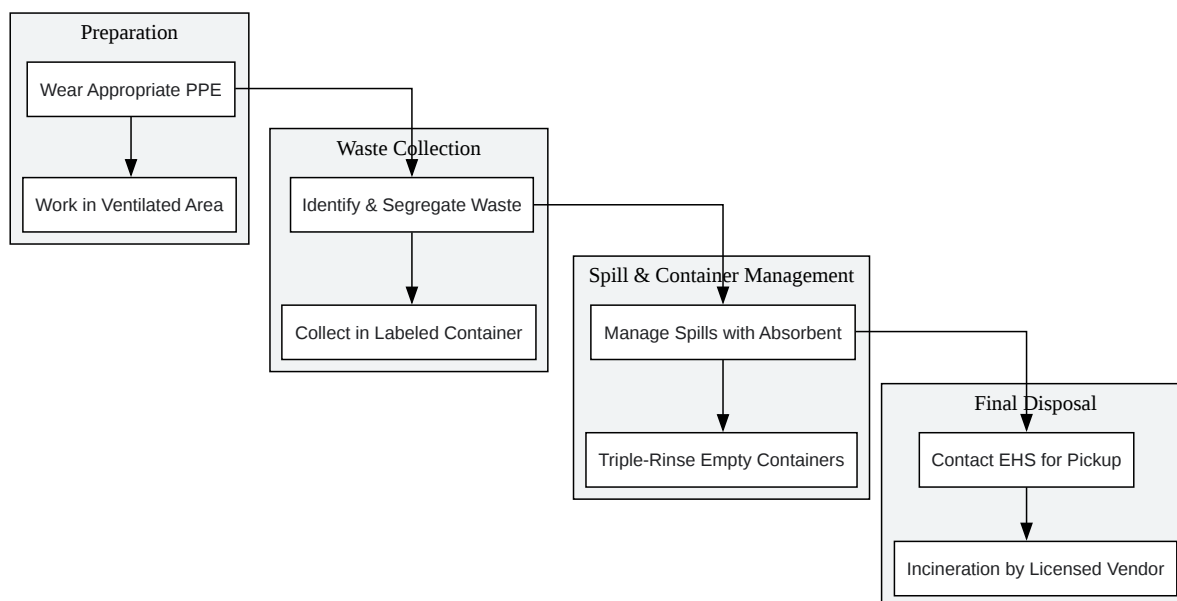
Preparation

Wear Appropriate PPE

Work in Ventilated Area

Waste Collection

Identify & Segregate Waste

Collect in Labeled Container

Spill & Container Management

Manage Spills with Absorbent

Triple-Rinse Empty Containers

Final Disposal

Contact EHS for Pickup

Incineration by Licensed Vendor